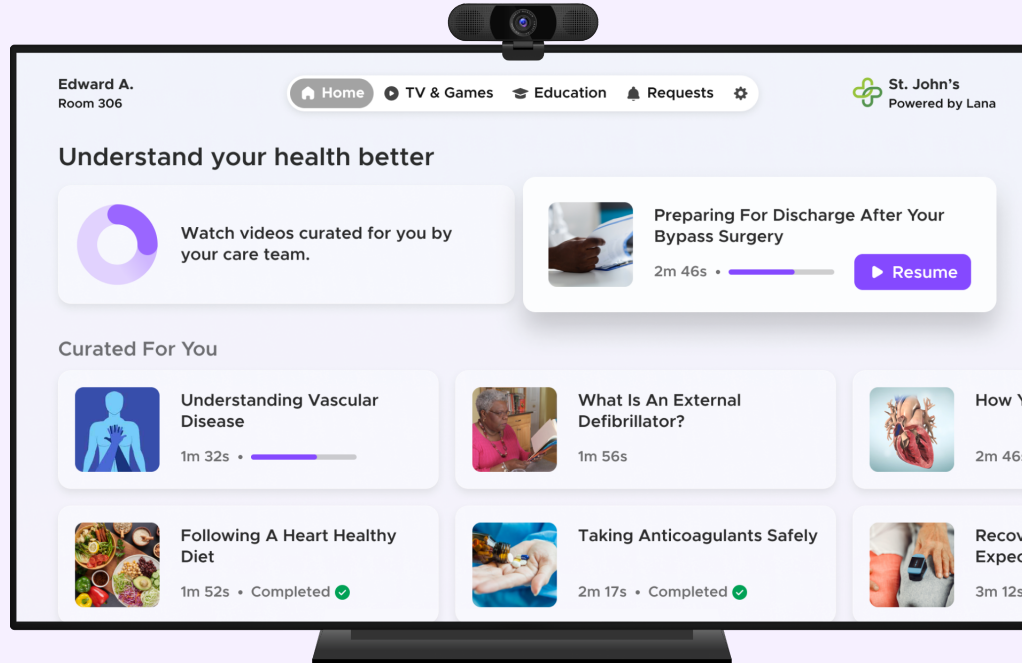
Edward A.
Room 306

Home TV & Games Education Requests

St. John's
Powered by Lana

Understand your health better

Watch videos curated for you by your care team.

Preparing For Discharge After Your Bypass Surgery
2m 46s •
Resume

Curated For You

Understanding Vascular Disease
1m 32s •

What Is An External Defibrillator?
1m 56s

How Y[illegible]
2m 46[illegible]

Following A Heart Healthy Diet
1m 52s • Completed

Taking Anticoagulants Safely
2m 17s • Completed

Recov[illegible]
Expec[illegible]
3m 12s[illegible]